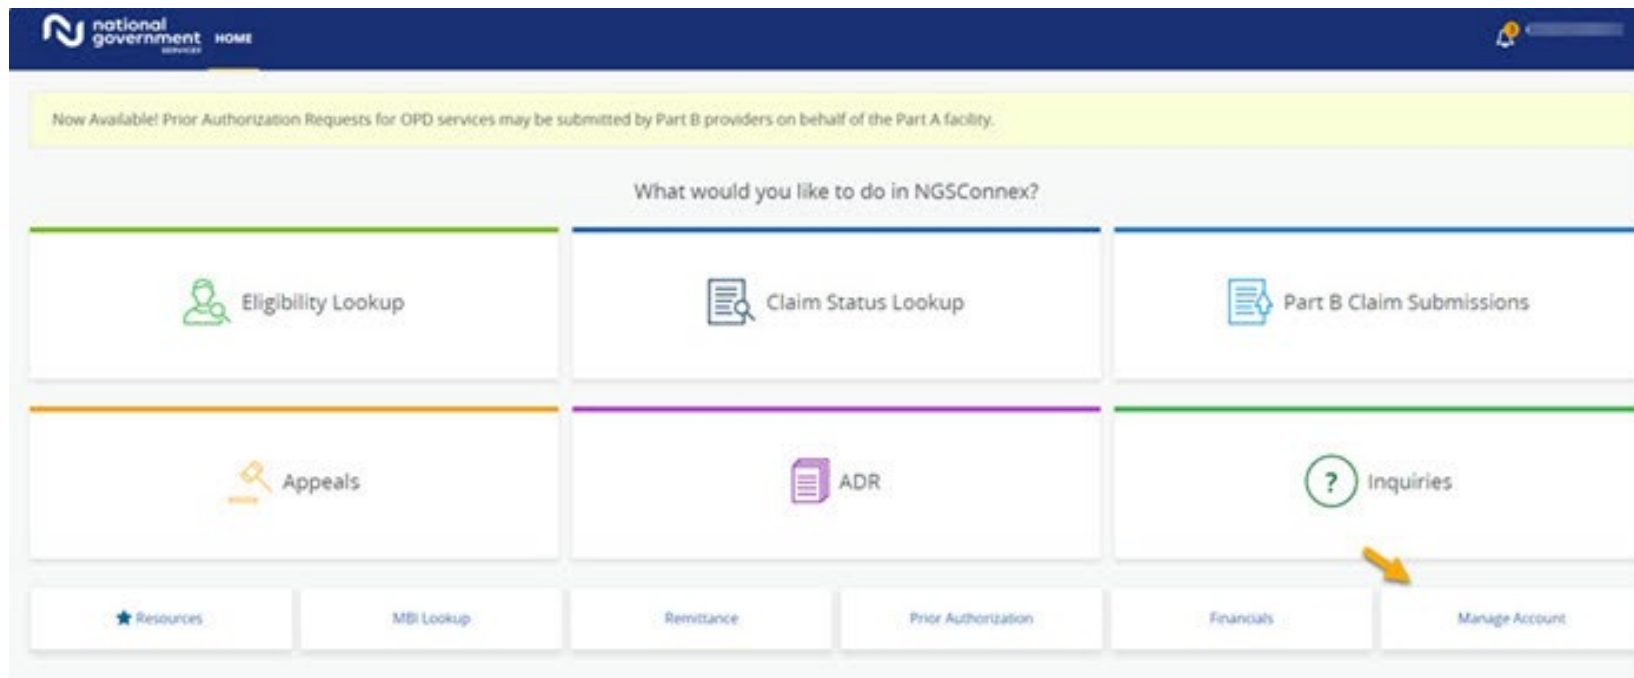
national government services HOME

Now Available! Prior Authorization Requests for OPD services may be submitted by Part B providers on behalf of the Part A facility.

What would you like to do in NGSConnex?

Eligibility Lookup

Claim Status Lookup

Part B Claim Submissions

Appeals

ADR

Inquiries

Resources

MBI Lookup

Remittance

Prior Authorization

Financials

Manage Account